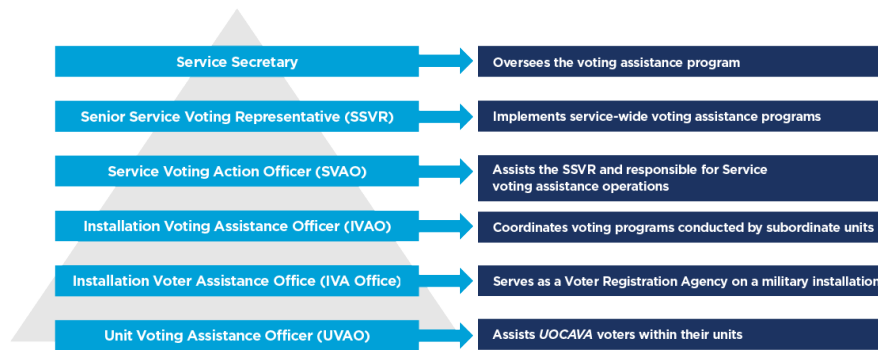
Service Secretary

Oversees the voting assistance program

Senior Service Voting Representative (SSVR)

Implements service-wide voting assistance programs

Service Voting Action Officer (SVAO)

Assists the SSVR and responsible for Service voting assistance operations

Installation Voting Assistance Officer (IVAO)

Coordinates voting programs conducted by subordinate units

Installation Voter Assistance Office (IVA Office)

Serves as a Voter Registration Agency on a military installation

Unit Voting Assistance Officer (UVAO)

Assists UOCAVA voters within their units